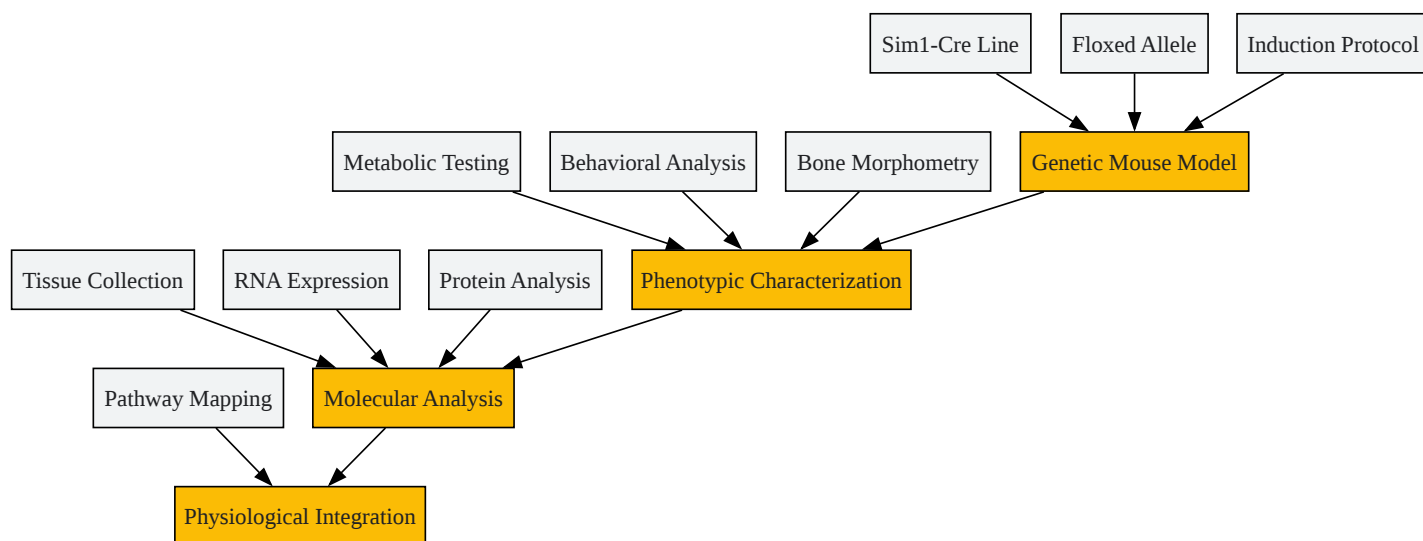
Sim1-Cre Line

Floxed Allele

Induction Protocol

Metabolic Testing

Behavioral Analysis

Bone Morphometry

Genetic Mouse Model

Tissue Collection

RNA Expression

Protein Analysis

Phenotypic Characterization

Pathway Mapping

Molecular Analysis

Physiological Integration